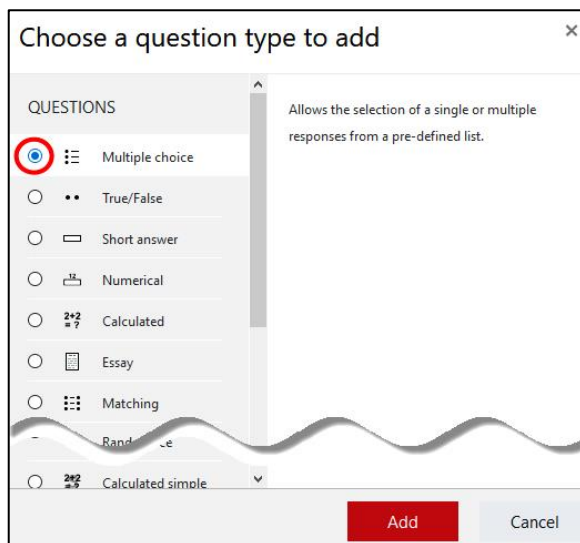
Choose a question type to add

×

QUESTIONS

Multiple choice

True/False

Short answer

$^{12}$ Numerical

$\frac{2+2}{=?}$ Calculated

Essay

Matching

Rand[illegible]

$\frac{2+2}{=3}$ Calculated simple

Allows the selection of a single or multiple responses from a pre-defined list.

Add

Cancel